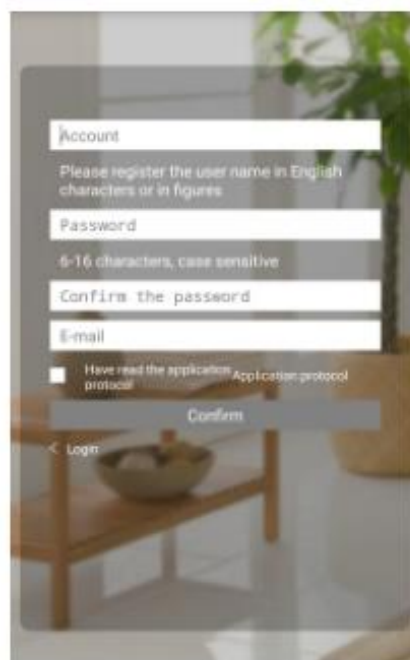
Account

Please register the user name in English characters or in figures

Password

6-16 characters, case sensitive

Confirm the password

E-mail

Have read the application protocol

Application protocol

Confirm

< Login